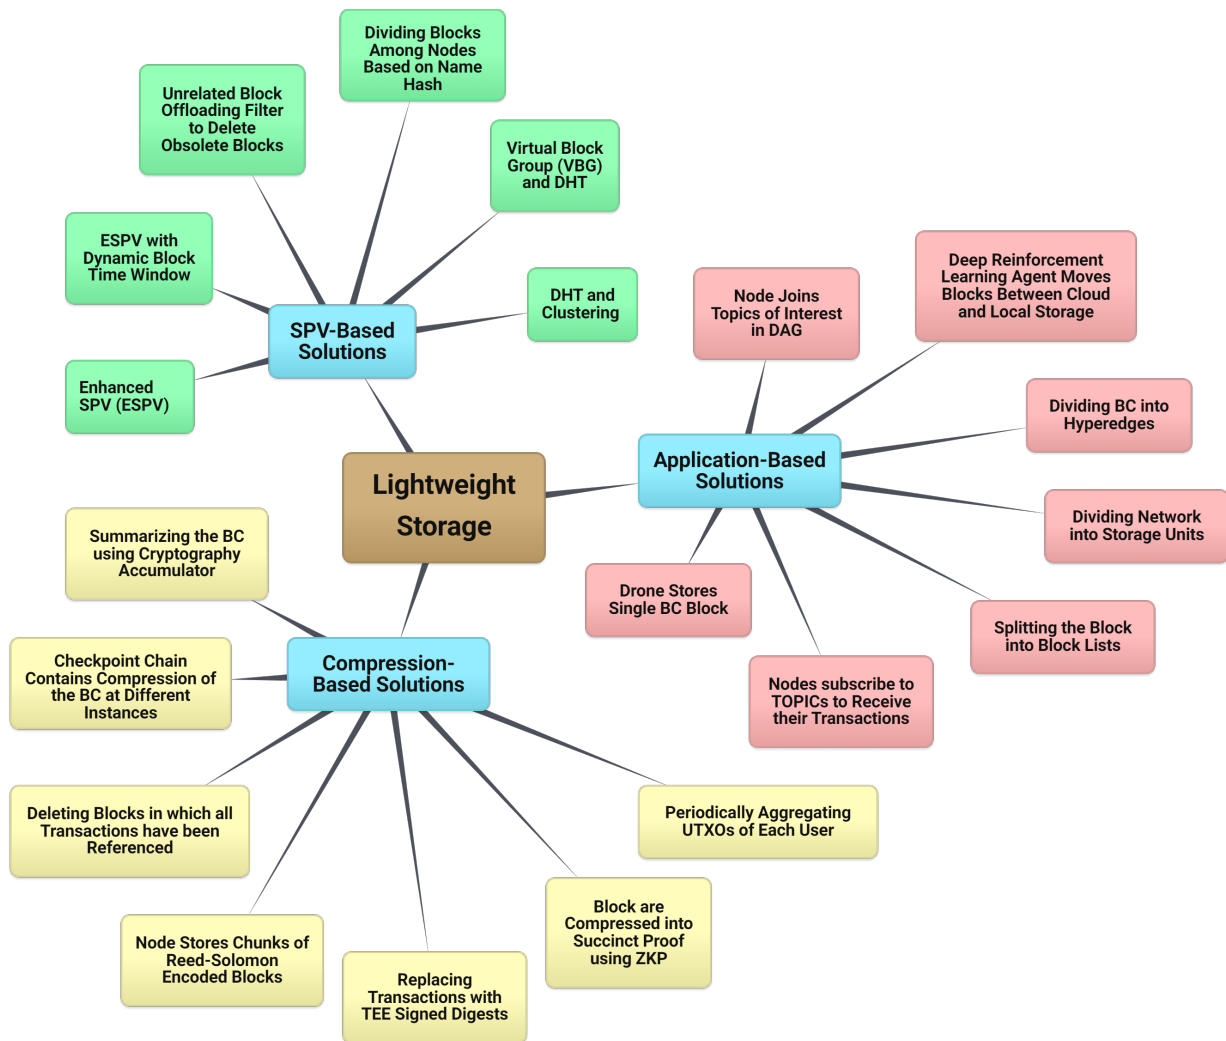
Lightweight Storage

SPV-Based Solutions

Dividing Blocks Among Nodes Based on Name Hash

Unrelated Block Offloading Filter to Delete Obsolete Blocks

Virtual Block Group (VBG) and DHT

ESPV with Dynamic Block Time Window

DHT and Clustering

Enhanced SPV (ESPV)

Application-Based Solutions

Node Joins Topics of Interest in DAG

Deep Reinforcement Learning Agent Moves Blocks Between Cloud and Local Storage

Dividing BC into Hyperedges

Dividing Network into Storage Units

Splitting the Block into Block Lists

Nodes subscribe to TOPICs to Receive their Transactions

Drone Stores Single BC Block

Compression-Based Solutions

Summarizing the BC using Cryptography Accumulator

Checkpoint Chain Contains Compression of the BC at Different Instances

Deleting Blocks in which all Transactions have been Referenced

Node Stores Chunks of Reed-Solomon Encoded Blocks

Replacing Transactions with TEE Signed Digests

Block are Compressed into Succinct Proof using ZKP

Periodically Aggregating UTXOs of Each User